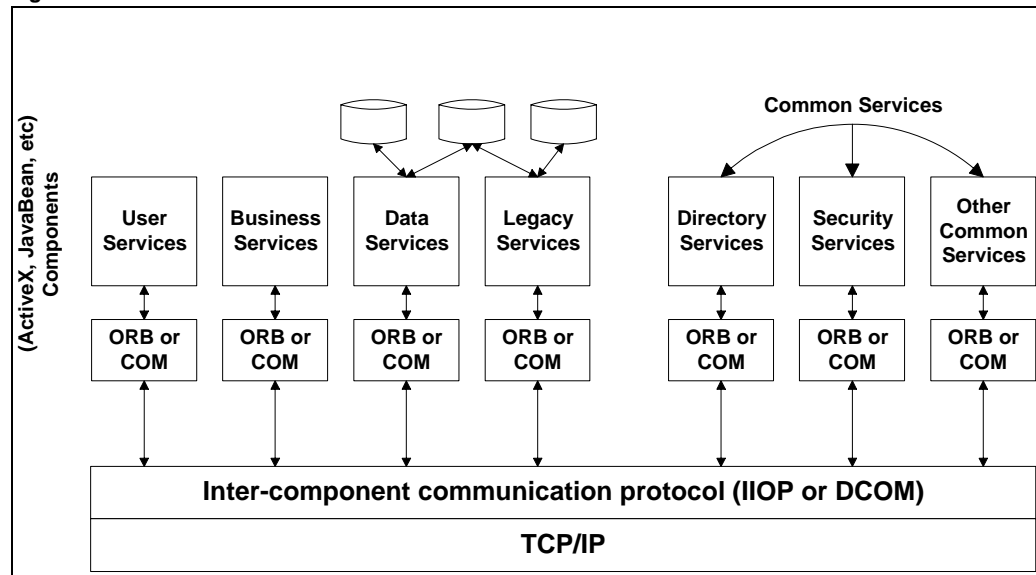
(ActiveX, JavaBean, etc) Components

Common Services

User Services

Business Services

Data Services

Legacy Services

Directory Services

Security Services

Other Common Services

ORB or COM

ORB or COM

ORB or COM

ORB or COM

ORB or COM

ORB or COM

ORB or COM

Inter-component communication protocol (IIOP or DCOM)

TCP/IP